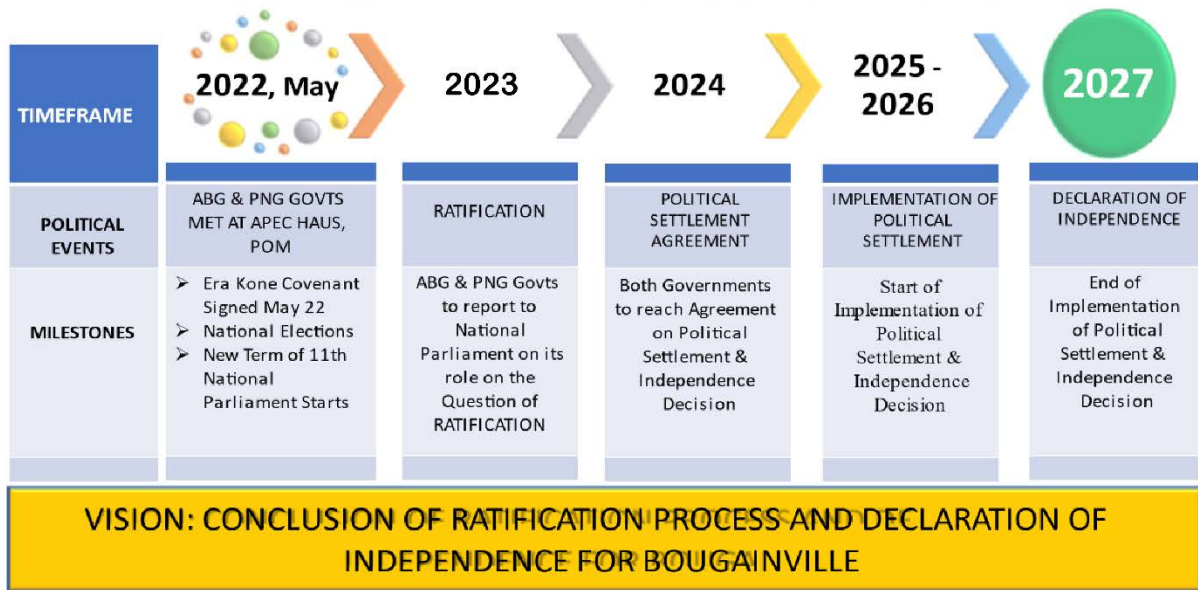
| TIMEFRAME | 2022, May | 2023 | 2024 | 2025 - 2026 | 2027 |
|---|---|---|---|---|---|
| POLITICAL EVENTS | ABG & PNG GOVTS MET AT APEC HAUS, POM | RATIFICATION | POLITICAL SETTLEMENT AGREEMENT | IMPLEMENTATION OF POLITICAL SETTLEMENT | DECLARATION OF INDEPENDENCE |
| MILESTONES | ➢ Era Kone Covenant Signed May 22 ➢ National Elections ➢ New Term of 11th National Parliament Starts | ABG & PNG Govts to report to National Parliament on its role on the Question of RATIFICATION | Both Governments to reach Agreement on Political Settlement & Independence Decision | Start of Implementation of Political Settlement & Independence Decision | End of Implementation of Political Settlement & Independence Decision |

VISION: CONCLUSION OF RATIFICATION PROCESS AND DECLARATION OF INDEPENDENCE FOR BOUGAINVILLE